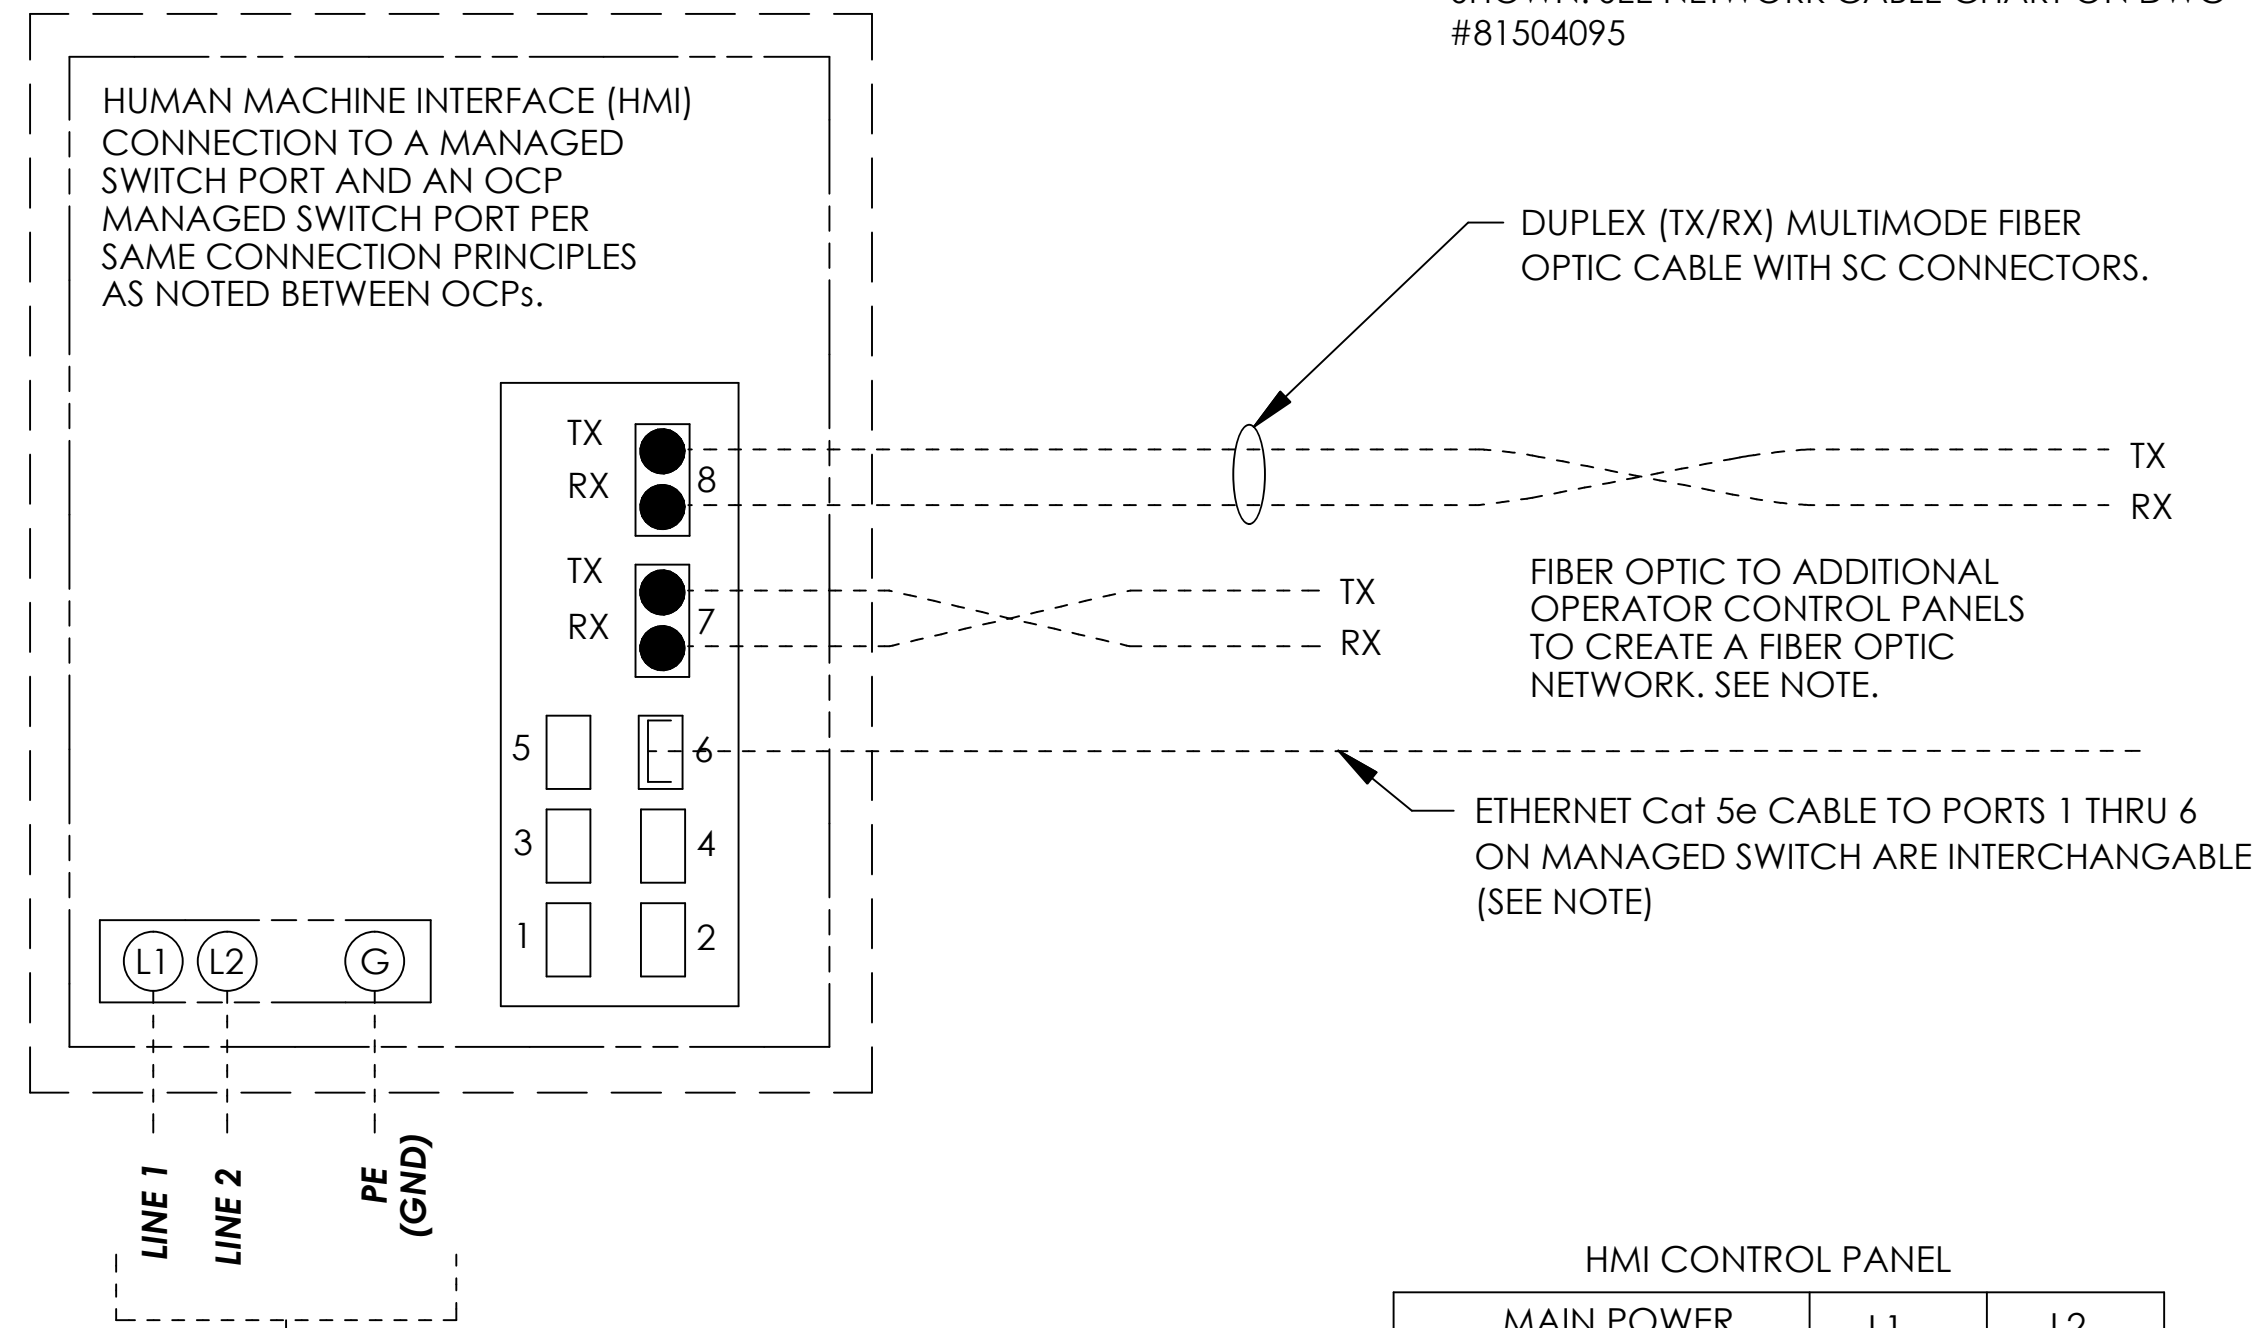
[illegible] #81504095

HUMAN MACHINE INTERFACE (HMI) CONNECTION TO A MANAGED SWITCH PORT AND AN OCP MANAGED SWITCH PORT PER SAME CONNECTION PRINCIPLES AS NOTED BETWEEN OCPs.

DUPLEX (TX/RX) MULTIMODE FIBER OPTIC CABLE WITH SC CONNECTORS.

TX
RX
8
TX
RX

TX
RX
7
TX
RX

FIBER OPTIC TO ADDITIONAL OPERATOR CONTROL PANELS TO CREATE A FIBER OPTIC NETWORK. SEE NOTE.

5
6
3
4
1
2

ETHERNET Cat 5e CABLE TO PORTS 1 THRU 6 ON MANAGED SWITCH ARE INTERCHANGABLE (SEE NOTE)

L1
L2
G

LINE 1
LINE 2
PE (GND)

HMI CONTROL PANEL

| MAIN POWER | L1 | L2 |